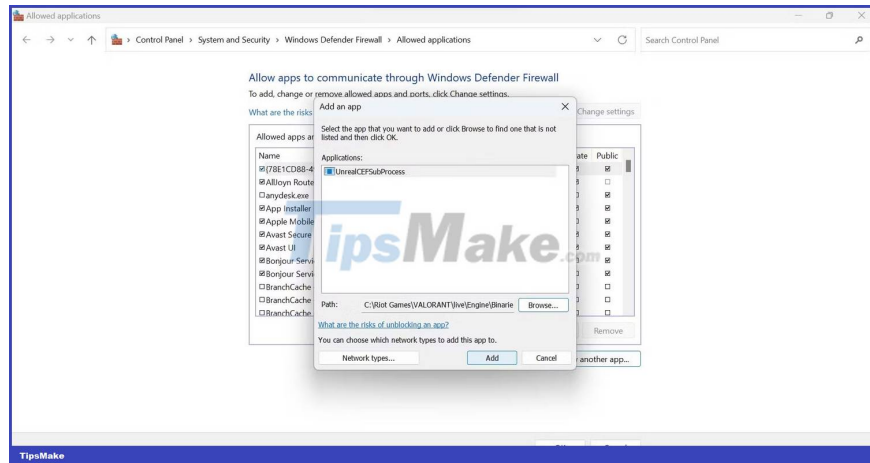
Allowed applications

Control Panel › System and Security › Windows Defender Firewall › Allowed applications

Search Control Panel

Allow apps to communicate through Windows Defender Firewall

To add, change or remove allowed apps and ports, click Change settings.

What are the risks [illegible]

Change settings

Allowed apps a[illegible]

| Name | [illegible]ate | Public |
|---|---|---|
| ☑{78E1CD88-4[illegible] | ☑ | ☑ |
| ☑AllJoyn Route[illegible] | ☑ | ☐ |
| ☐anydesk.exe | ☐ | ☑ |
| ☑App Installer | ☑ | ☑ |
| ☑Apple Mobile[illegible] | ☐ | ☑ |
| ☑Avast Secure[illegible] | ☑ | ☑ |
| ☑Avast UI | ☑ | ☑ |
| ☑Bonjour Servi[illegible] | ☐ | ☑ |
| ☑Bonjour Servi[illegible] | ☐ | ☑ |
| ☐BranchCache | ☐ | ☐ |
| ☐BranchCache | ☐ | ☐ |
| ☐BranchCache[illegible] | ☐ | ☐ |

Remove

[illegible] another app...

Add an app

Select the app that you want to add or click Browse to find one that is not listed and then click OK.

Applications:

UnrealCEFSubProcess

Path: C:\Riot Games\VALORANT\live\Engine\Binarie

Browse...

What are the risks of unblocking an app?

You can choose which network types to add this app to.

Network types...

Add

Cancel

TipsMake.com

TipsMake